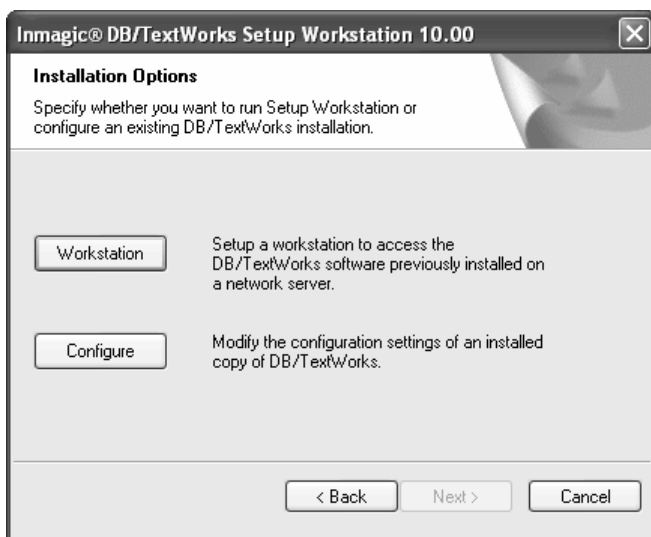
Inmagic® DB/TextWorks Setup Workstation 10.00

Installation Options

Specify whether you want to run Setup Workstation or configure an existing DB/TextWorks installation.

Workstation

Setup a workstation to access the DB/TextWorks software previously installed on a network server.

Configure

Modify the configuration settings of an installed copy of DB/TextWorks.

< Back

Next >

Cancel